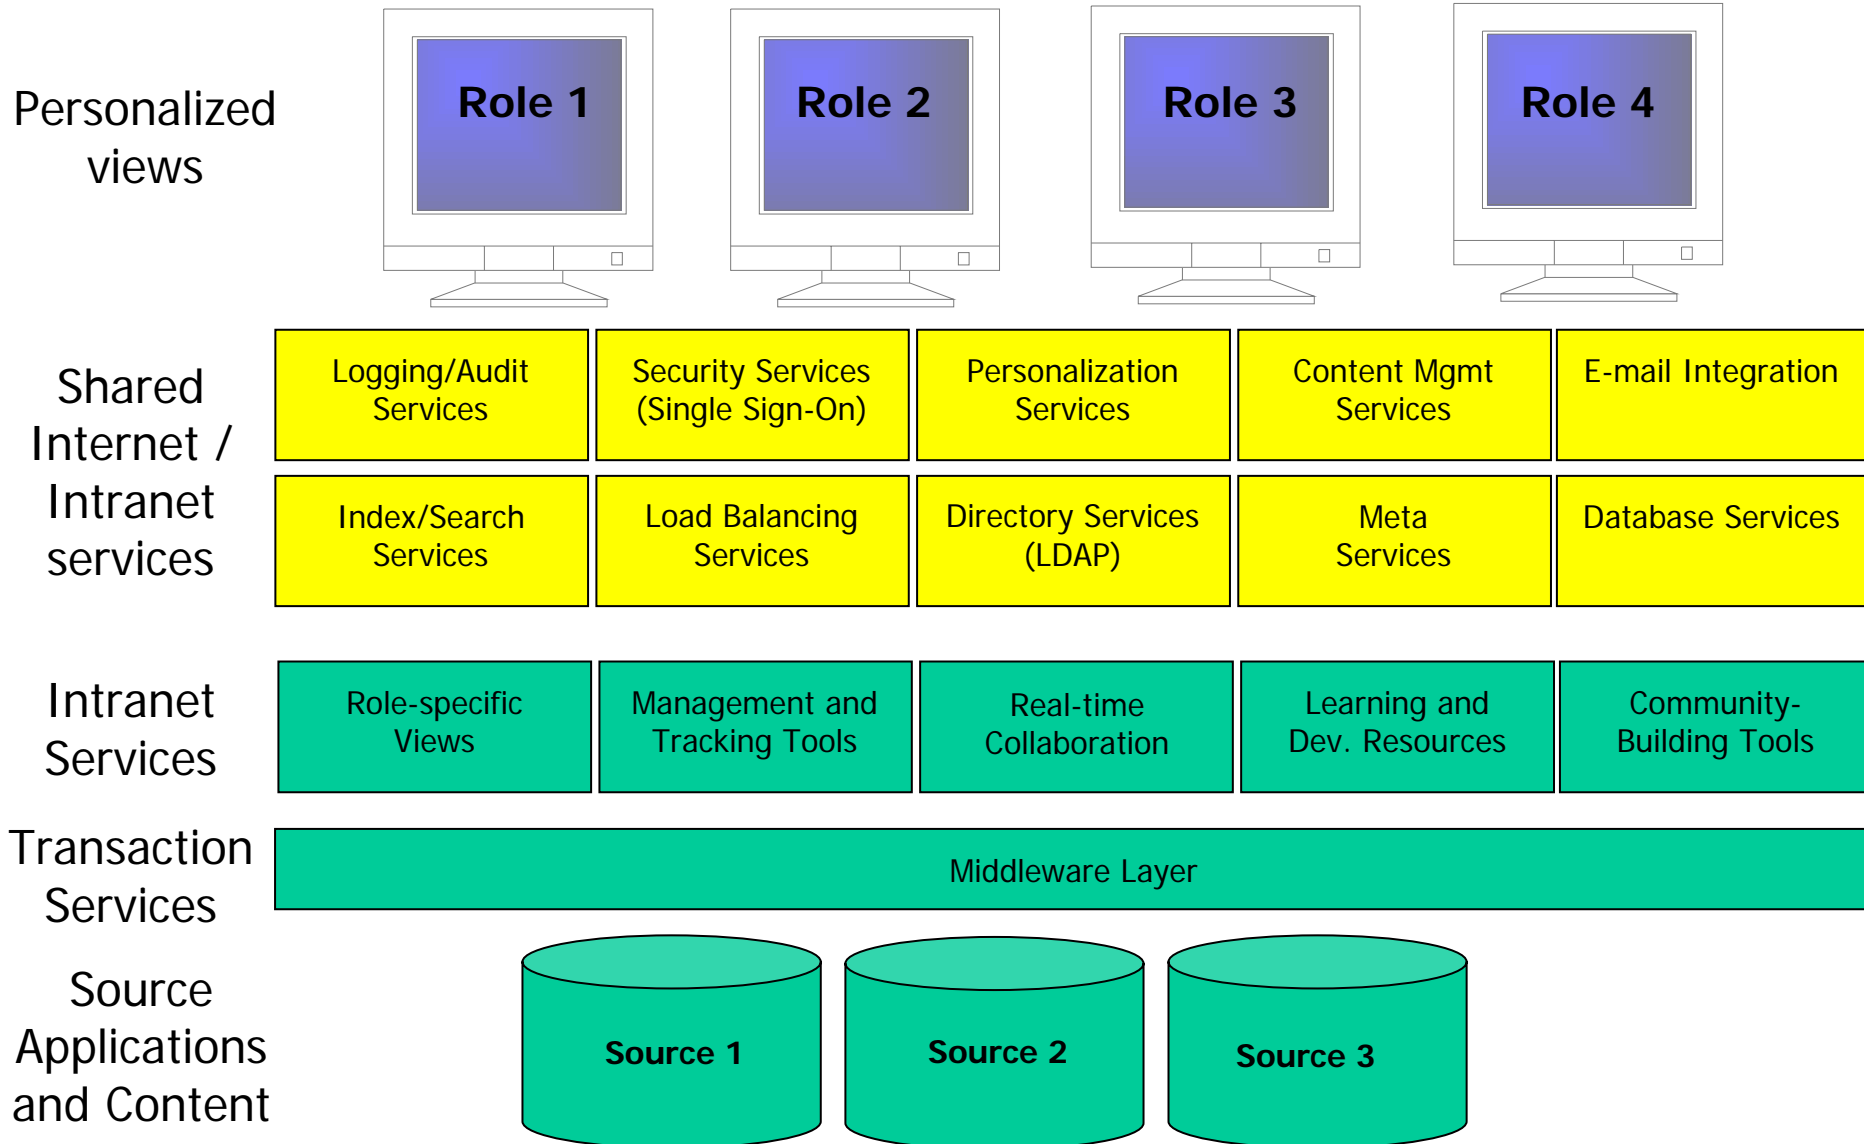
Personalized views

Role 1

Role 2

Role 3

Role 4

Shared Internet / Intranet services

Logging/Audit Services

Security Services (Single Sign-On)

Personalization Services

Content Mgmt Services

E-mail Integration

Index/Search Services

Load Balancing Services

Directory Services (LDAP)

Meta Services

Database Services

Intranet Services

Role-specific Views

Management and Tracking Tools

Real-time Collaboration

Learning and Dev. Resources

Community-Building Tools

Transaction Services

Middleware Layer

Source Applications and Content

Source 1

Source 2

Source 3